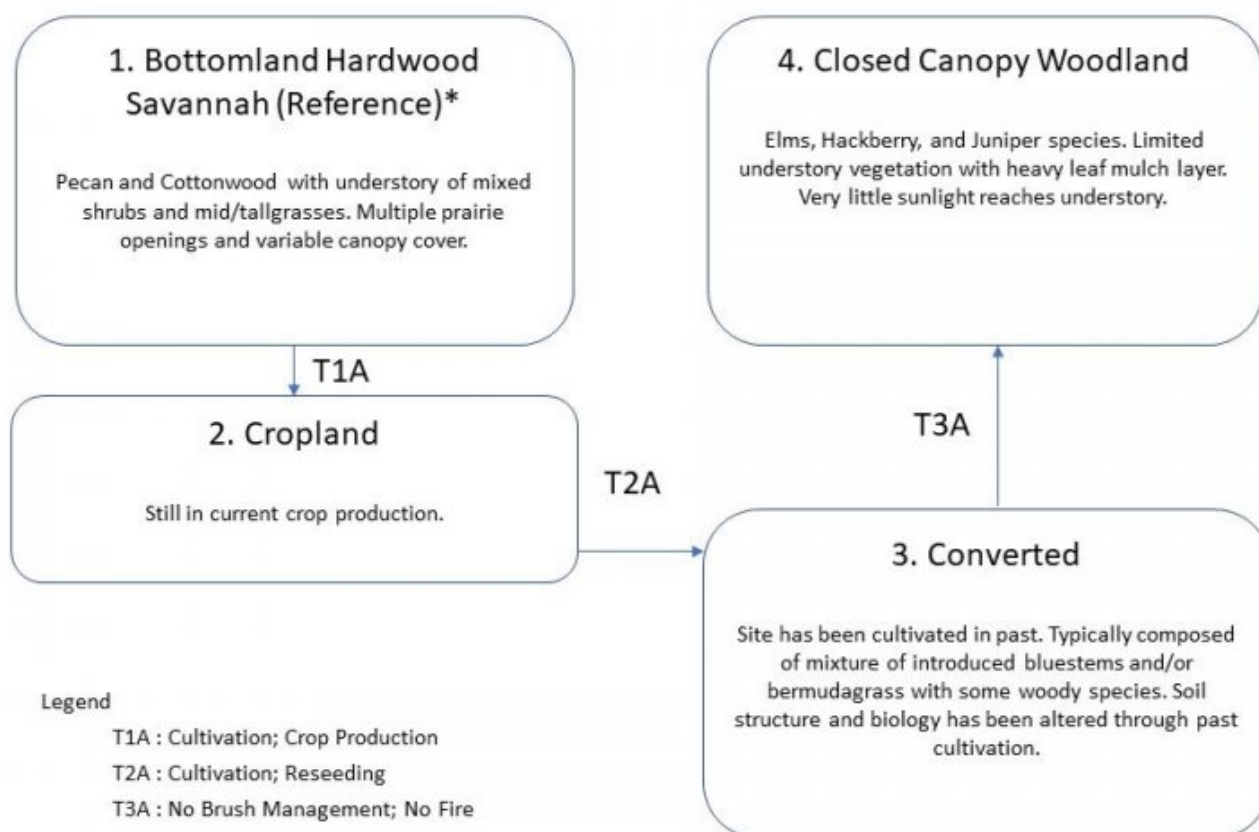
1. Bottomland Hardwood Savannah (Reference)*

Pecan and Cottonwood with understory of mixed shrubs and mid/tallgrasses. Multiple prairie openings and variable canopy cover.

4. Closed Canopy Woodland

Elms, Hackberry, and Juniper species. Limited understory vegetation with heavy leaf mulch layer. Very little sunlight reaches understory.

T1A

2. Cropland

Still in current crop production.

T2A

T3A

3. Converted

Site has been cultivated in past. Typically composed of mixture of introduced bluestems and/or bermudagrass with some woody species. Soil structure and biology has been altered through past cultivation.

Legend
T1A : Cultivation; Crop Production
T2A : Cultivation; Reseeding
T3A : No Brush Management; No Fire